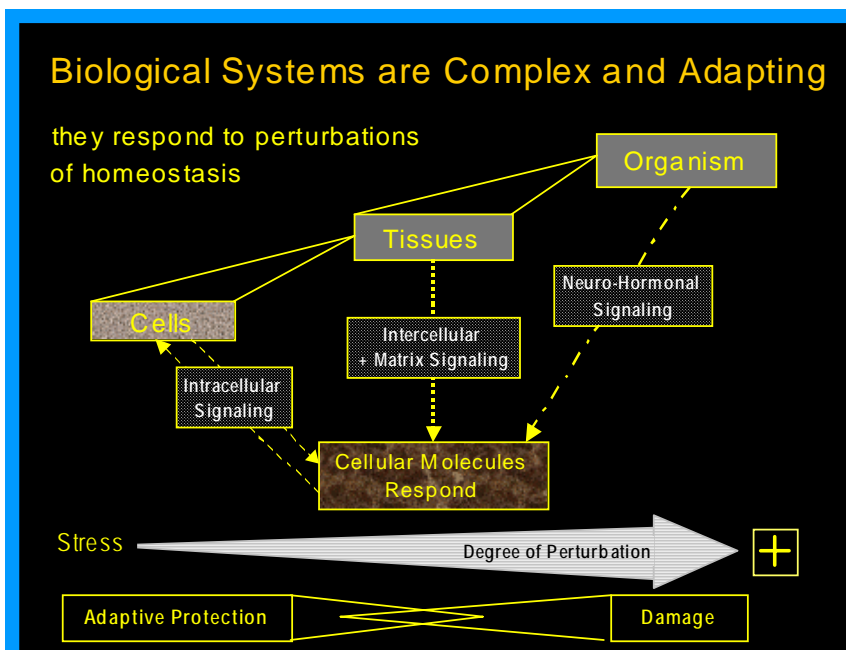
Biological Systems are Complex and Adapting

they respond to perturbations of homeostasis

Organism

Tissues

Cells

Neuro-Hormonal Signaling

Intercellular + Matrix Signaling

Intracellular Signaling

Cellular Molecules Respond

Stress

Degree of Perturbation

+

Adaptive Protection

Damage